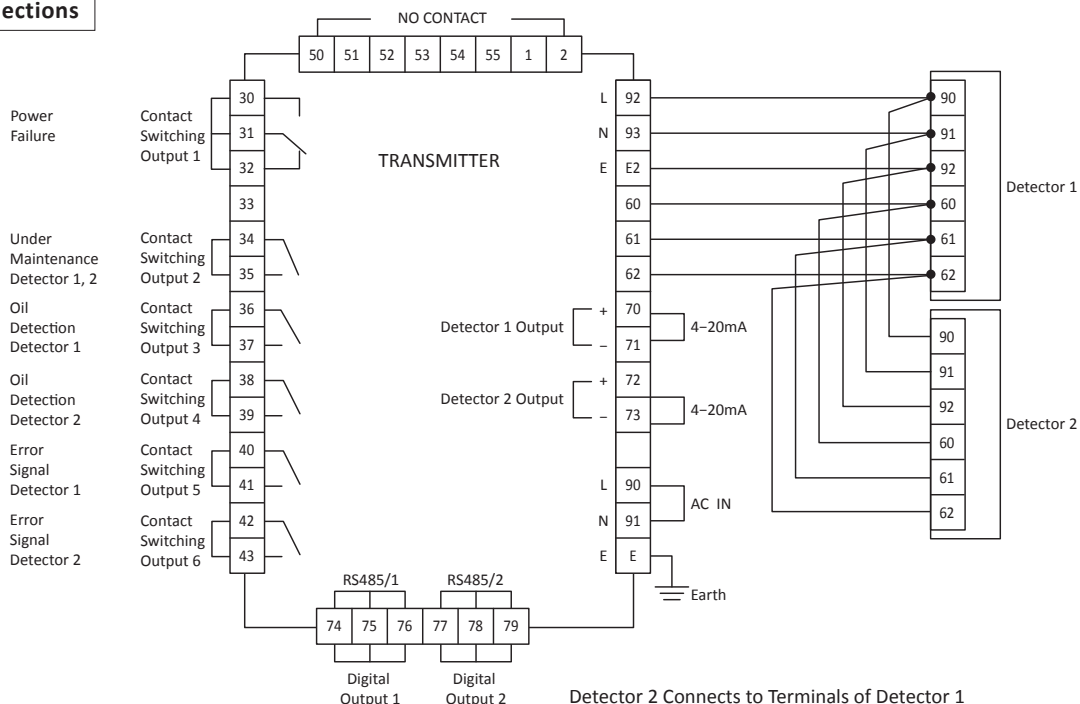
ections

NO CONTACT

50 51 52 53 54 55 1 2

Power Failure

Contact Switching Output 1

30
31
32
33

Under Maintenance Detector 1, 2

Contact Switching Output 2

34
35

Oil Detection Detector 1

Contact Switching Output 3

36
37

Oil Detection Detector 2

Contact Switching Output 4

38
39

Error Signal Detector 1

Contact Switching Output 5

40
41

Error Signal Detector 2

Contact Switching Output 6

42
43

TRANSMITTER

L 92
N 93
E E2
60
61
62

Detector 1 Output + 70 – 71 4–20mA

Detector 2 Output + 72 – 73 4–20mA

L 90
N 91
AC IN
E E

Earth

RS485/1 RS485/2

74 75 76 77 78 79

Digital Output 1

Digital Output 2

90
91
92
60
61
62

Detector 1

90
91
92
60
61
62

Detector 2

Detector 2 Connects to Terminals of Detector 1